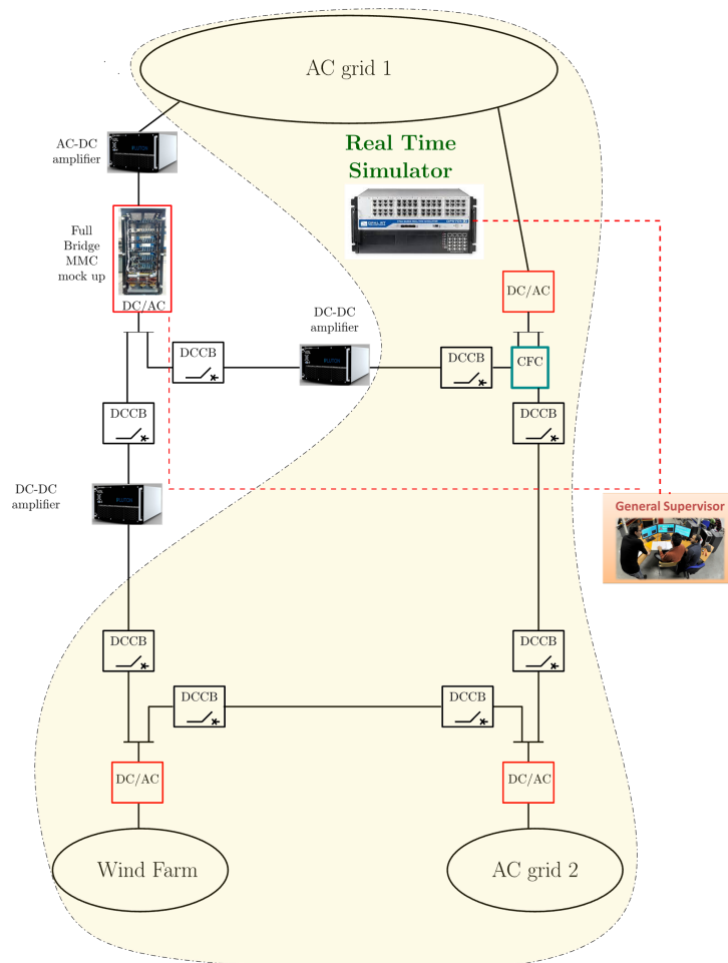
AC grid 1

AC-DC amplifier

Real Time Simulator

Full Bridge MMC mock up

DC/AC

DC-DC amplifier

DCCB

DCCB

DC/AC

CFC

DCCB

DCCB

DC-DC amplifier

General Supervisor

DCCB

DCCB

DCCB

DCCB

DC/AC

DC/AC

Wind Farm

AC grid 2